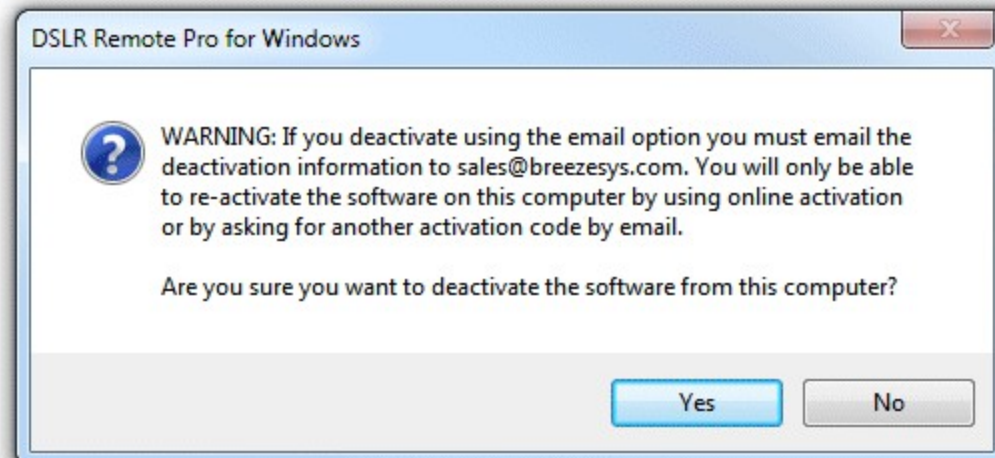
DSLR Remote Pro for Windows

WARNING: If you deactivate using the email option you must email the deactivation information to sales@breezesys.com. You will only be able to re-activate the software on this computer by using online activation or by asking for another activation code by email.

Are you sure you want to deactivate the software from this computer?

Yes

No